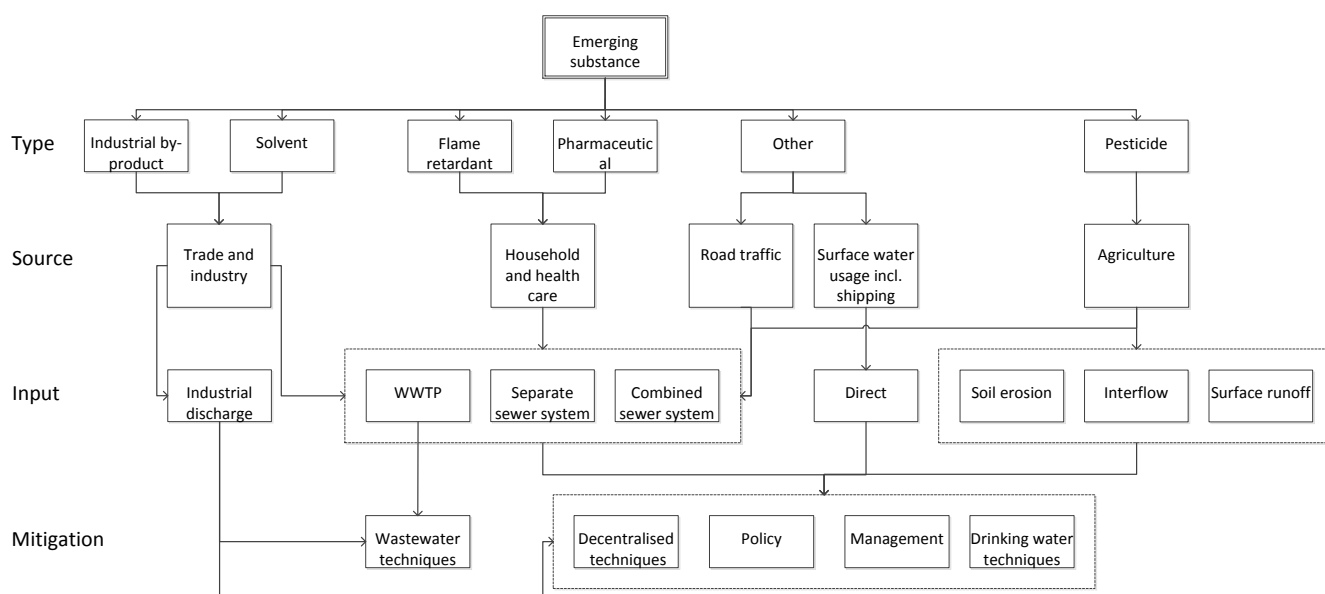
Emerging substance

Type

Industrial by-product

Solvent

Flame retardant

Pharmaceutical

Other

Pesticide

Source

Trade and industry

Household and health care

Road traffic

Surface water usage incl. shipping

Agriculture

Input

Industrial discharge

WWTP

Separate sewer system

Combined sewer system

Direct

Soil erosion

Interflow

Surface runoff

Mitigation

Wastewater techniques

Decentralised techniques

Policy

Management

Drinking water techniques